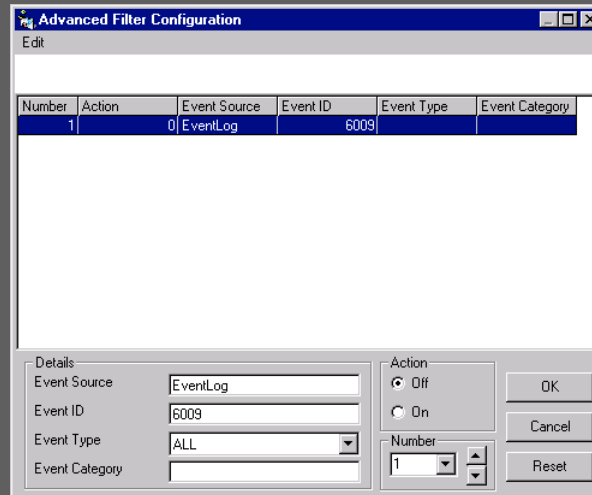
Advanced Filter Configuration

Edit

| Number | Action | Event Source | Event ID | Event Type | Event Category |
|---|---|---|---|---|---|
| 1 | 0 | EventLog | 6009 | | |

Details

Event Source EventLog

Event ID 6009

Event Type ALL

Event Category

Action

Off

On

Number

1

OK

Cancel

Reset